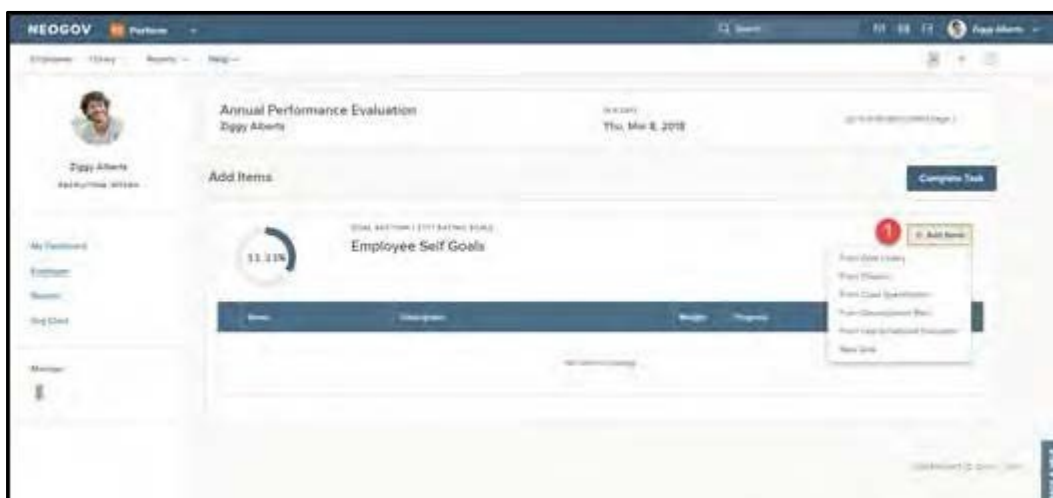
NEOGOV Perform

Q Search

Ziggy Alberts

Employees Library Reports Help

Ziggy Alberts

Annual Performance Evaluation
Ziggy Alberts

Thu, Mar 8, 2018

Add Items

Complete Task

Employee Self Goals

11.11%

1

+ Add Items

From Goal Library
From Classic
From Class Specification
From Development Plan
From Last Scheduled Evaluation
New Goal

My Dashboard
Employee
Reports
Org Chart

Manager

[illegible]